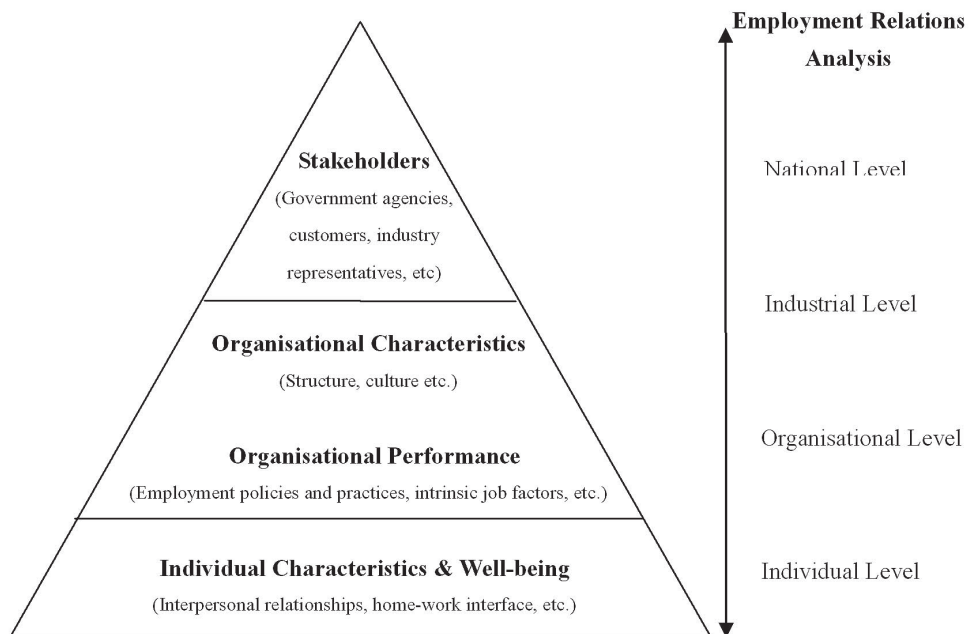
Stakeholders
(Government agencies, customers, industry representatives, etc)

Organisational Characteristics
(Structure, culture etc.)

Organisational Performance
(Employment policies and practices, intrinsic job factors, etc.)

Individual Characteristics & Well-being
(Interpersonal relationships, home-work interface, etc.)

Employment Relations Analysis

National Level

Industrial Level

Organisational Level

Individual Level